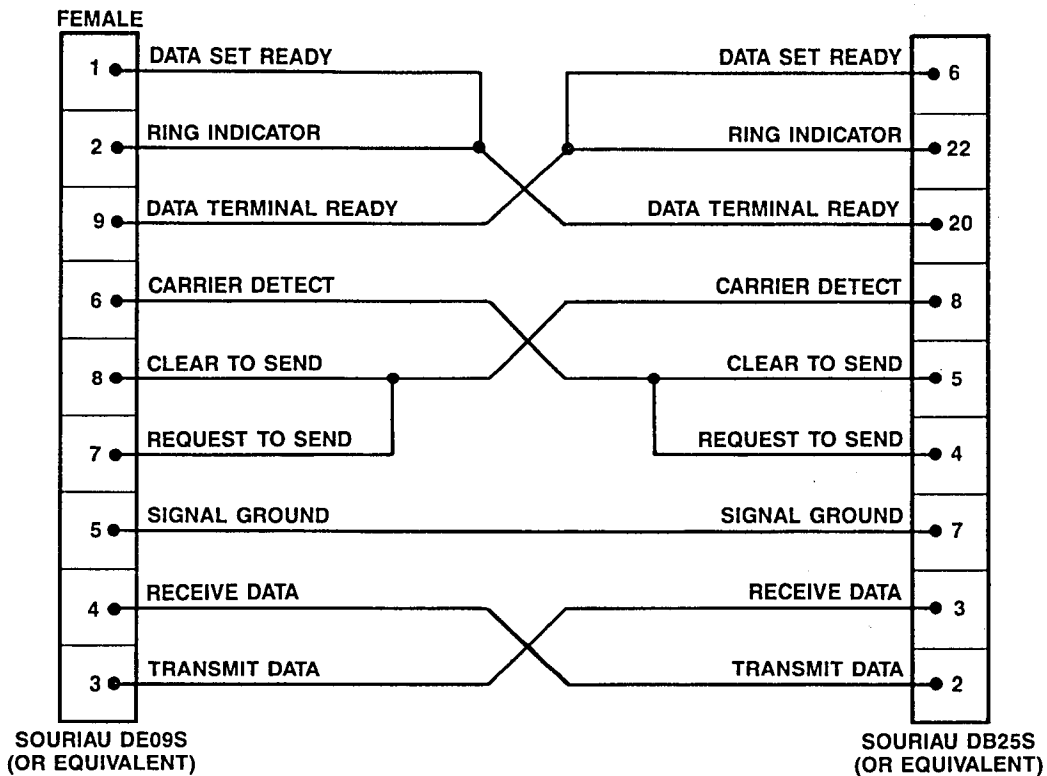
FEMALE

1 DATA SET READY
2 RING INDICATOR
9 DATA TERMINAL READY
6 CARRIER DETECT
8 CLEAR TO SEND
7 REQUEST TO SEND
5 SIGNAL GROUND
4 RECEIVE DATA
3 TRANSMIT DATA

SOURIAU DE09S
(OR EQUIVALENT)

DATA SET READY 6
RING INDICATOR 22
DATA TERMINAL READY 20
CARRIER DETECT 8
CLEAR TO SEND 5
REQUEST TO SEND 4
SIGNAL GROUND 7
RECEIVE DATA 3
TRANSMIT DATA 2

SOURIAU DB25S
(OR EQUIVALENT)